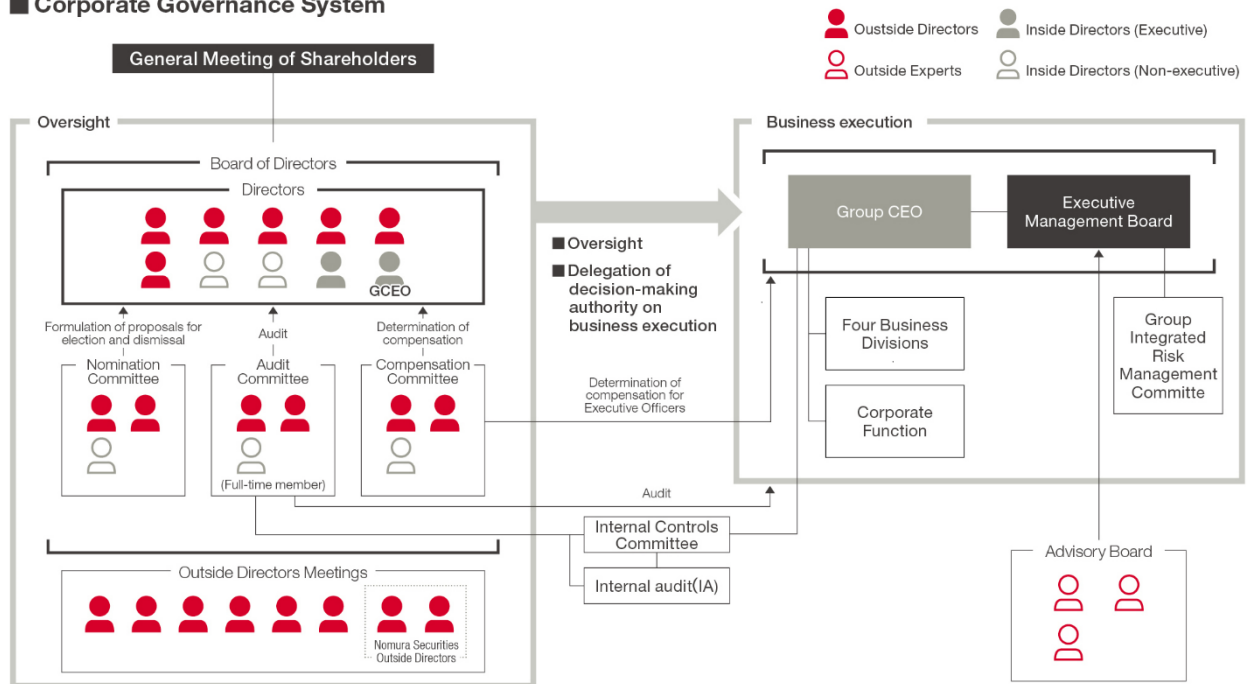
Corporate Governance System

Outside Directors
Inside Directors (Executive)
Outside Experts
Inside Directors (Non-executive)

General Meeting of Shareholders

Oversight

Board of Directors

Directors

GCEO

Formulation of proposals for election and dismissal

Audit

Determination of compensation

Nomination Committee

Audit Committee

(Full-time member)

Compensation Committee

Outside Directors Meetings

Nomura Securities Outside Directors

Oversight
Delegation of decision-making authority on business execution

Determination of compensation for Executive Officers

Audit

Internal Controls Committee

Internal audit(IA)

Business execution

Group CEO

Executive Management Board

Four Business Divisions

Corporate Function

Group Integrated Risk Management Committe

Advisory Board